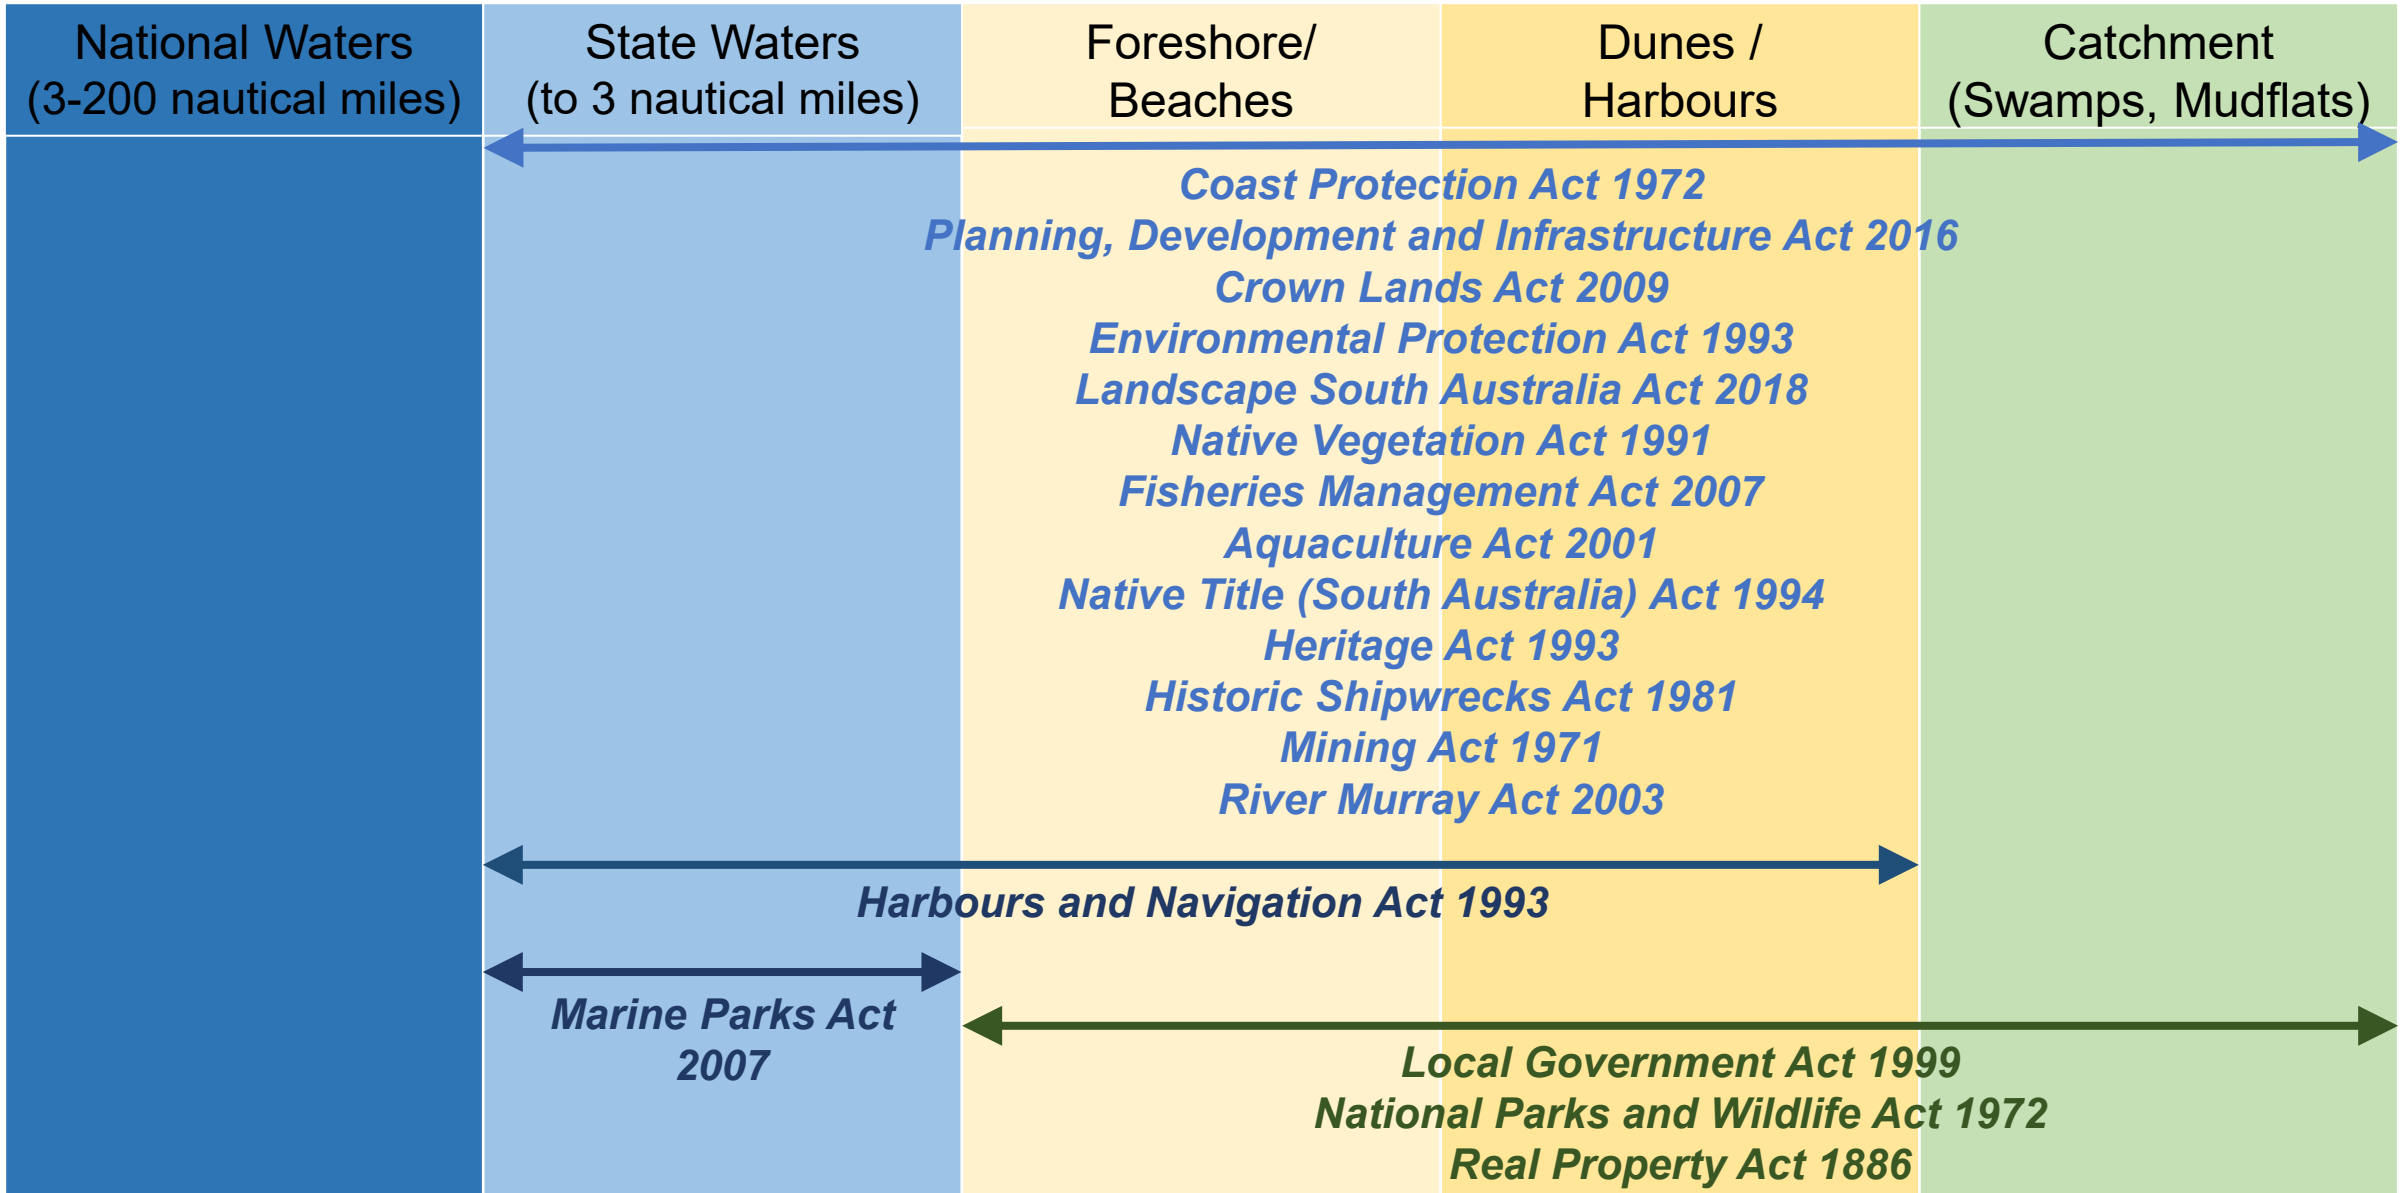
National Waters (3-200 nautical miles)

State Waters (to 3 nautical miles)

Foreshore/ Beaches

Dunes / Harbours

Catchment (Swamps, Mudflats)

Coast Protection Act 1972
Planning, Development and Infrastructure Act 2016
Crown Lands Act 2009
Environmental Protection Act 1993
Landscape South Australia Act 2018
Native Vegetation Act 1991
Fisheries Management Act 2007
Aquaculture Act 2001
Native Title (South Australia) Act 1994
Heritage Act 1993
Historic Shipwrecks Act 1981
Mining Act 1971
River Murray Act 2003

Harbours and Navigation Act 1993

Marine Parks Act 2007

Local Government Act 1999
National Parks and Wildlife Act 1972
Real Property Act 1886